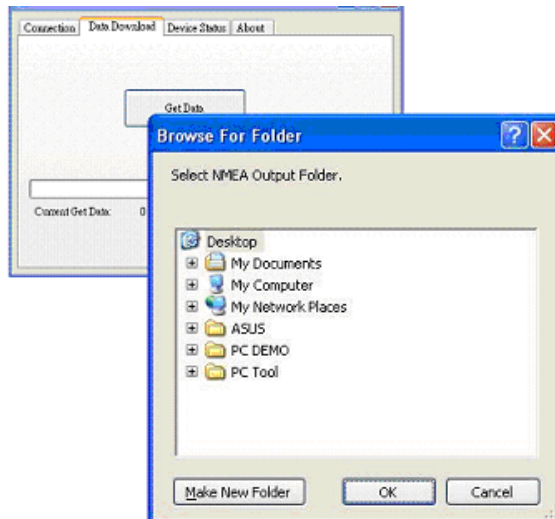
Connection
Data Download
Device Status
About

Get Data

Current Get Data: 0

Browse For Folder

Select NMEA Output Folder.

Desktop
My Documents
My Computer
My Network Places
ASUS
PC DEMO
PC Tool

Make New Folder
OK
Cancel